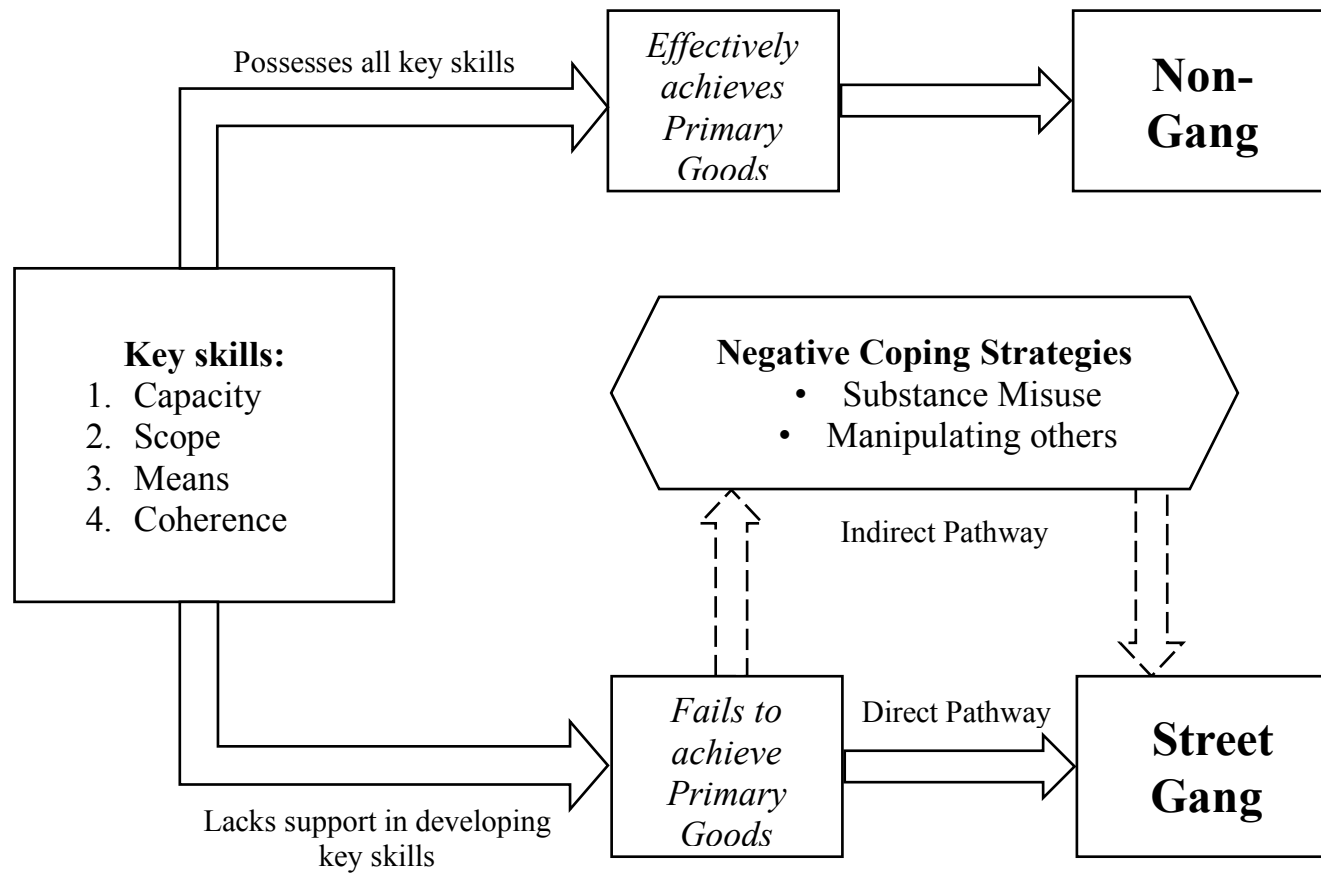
Possesses all key skills

Effectively achieves Primary Goods

Non-Gang

Key skills:
1. Capacity
2. Scope
3. Means
4. Coherence

Negative Coping Strategies
• Substance Misuse
• Manipulating others

Indirect Pathway

Fails to achieve Primary Goods

Direct Pathway

Street Gang

Lacks support in developing key skills